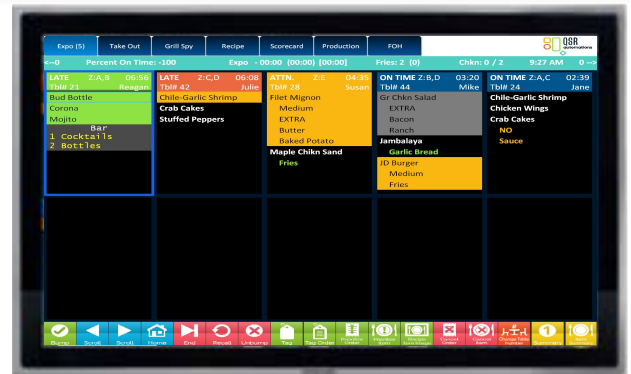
Expo (5) | Take Out | Grill Spy | Recipe | Scorecard | Production | FOH

QSR automations

<--0 Percent On Time: -100 Expo - 00:00 (00:00) [00:00] Fries: 2 (0) Chkn: 0 / 2 9:27 AM 0 -->

LATE Z:A,B 06:56
Tbl# 21 Reagan
Bud Bottle
Corona
Mojito
Bar
1 Cocktails
2 Bottles

LATE Z:C,D 06:08
Tbl# 42 Julie
Chile-Garlic Shrimp
Crab Cakes
Stuffed Peppers

ATTN. Z:E 04:35
Tbl# 28 Susan
Filet Mignon
Medium
EXTRA
Butter
Baked Potato
Maple Chikn Sand
Fries

ON TIME Z:B,D 03:20
Tbl# 44 Mike
Gr Chkn Salad
EXTRA
Bacon
Ranch
Jambalaya
Garlic Bread
JD Burger
Medium
Fries

ON TIME Z:A,C 02:39
Tbl# 24 Jane
Chile-Garlic Shrimp
Chicken Wings
Crab Cakes
NO
Sauce

Bump | Scroll | Scroll | Home | End | Recall | Unbump | Tag | Tag Order | Prioritize Order | Manifest Item | Recipe Item Image | Cancel Order | Cancel Item | Change Table Number | Summary | Item Summary